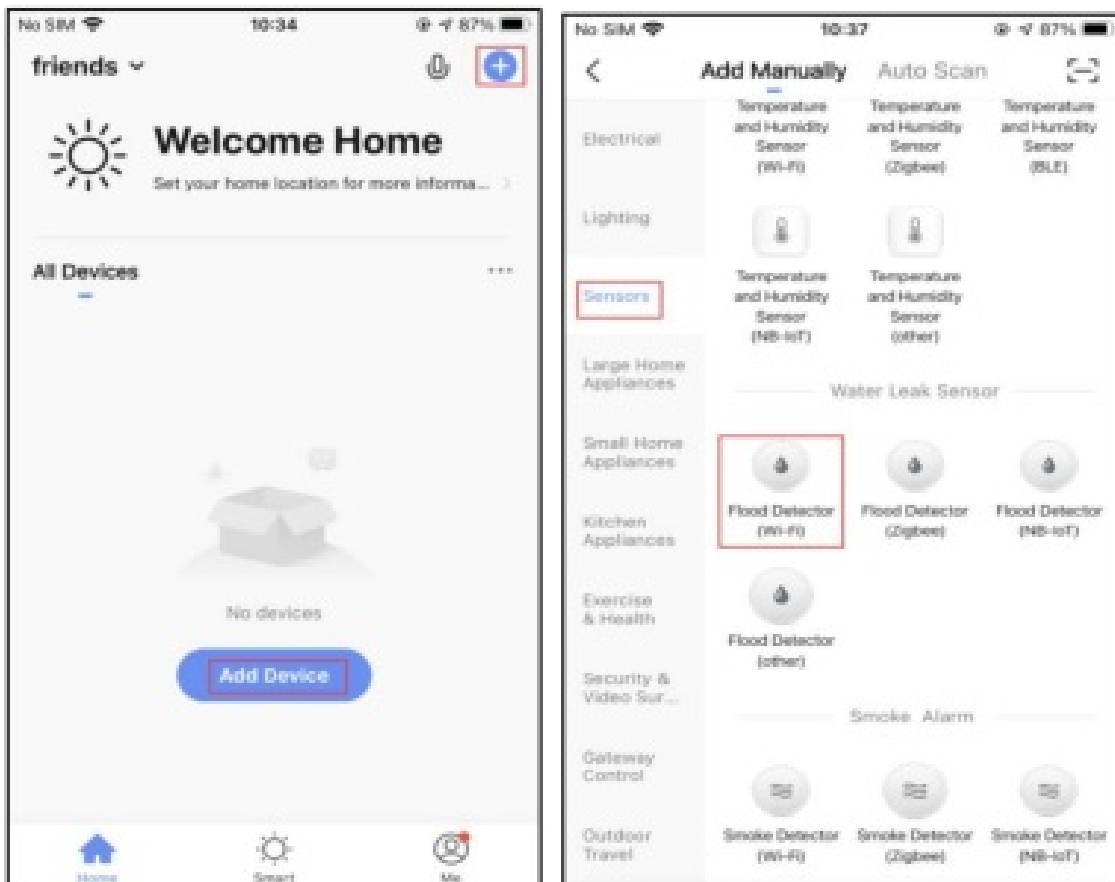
No SIM 10:34 87%

friends

Welcome Home

Set your home location for more informa...

All Devices ···

No devices

Add Device

Home Smart Me

No SIM 10:37 87%

Add Manually Auto Scan

Electrical

Lighting

Sensors

Large Home Appliances

Small Home Appliances

Kitchen Appliances

Exercise & Health

Security & Video Sur...

Gateway Control

Outdoor Travel

Temperature and Humidity Sensor (Wi-Fi)

Temperature and Humidity Sensor (Zigbee)

Temperature and Humidity Sensor (BLE)

Temperature and Humidity Sensor (NB-IoT)

Temperature and Humidity Sensor (other)

Water Leak Sensor

Flood Detector (Wi-Fi)

Flood Detector (Zigbee)

Flood Detector (NB-IoT)

Flood Detector (other)

Smoke Alarm

Smoke Detector (Wi-Fi)

Smoke Detector (Zigbee)

Smoke Detector (NB-IoT)